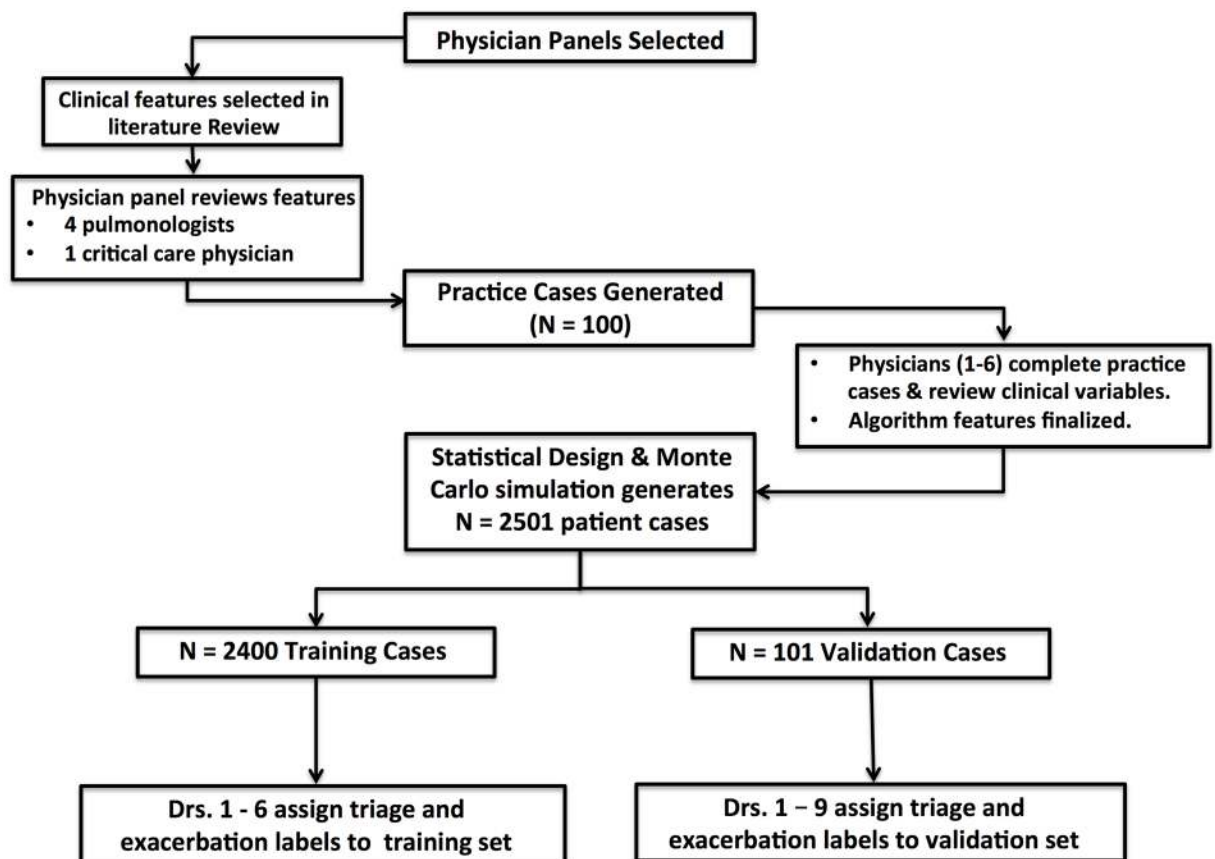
Physician Panels Selected

Clinical features selected in literature Review

Physician panel reviews features
- 4 pulmonologists
- 1 critical care physician

Practice Cases Generated (N = 100)

- Physicians (1-6) complete practice cases & review clinical variables.
- Algorithm features finalized.

Statistical Design & Monte Carlo simulation generates N = 2501 patient cases

N = 2400 Training Cases

N = 101 Validation Cases

Drs. 1 - 6 assign triage and exacerbation labels to training set

Drs. 1 – 9 assign triage and exacerbation labels to validation set